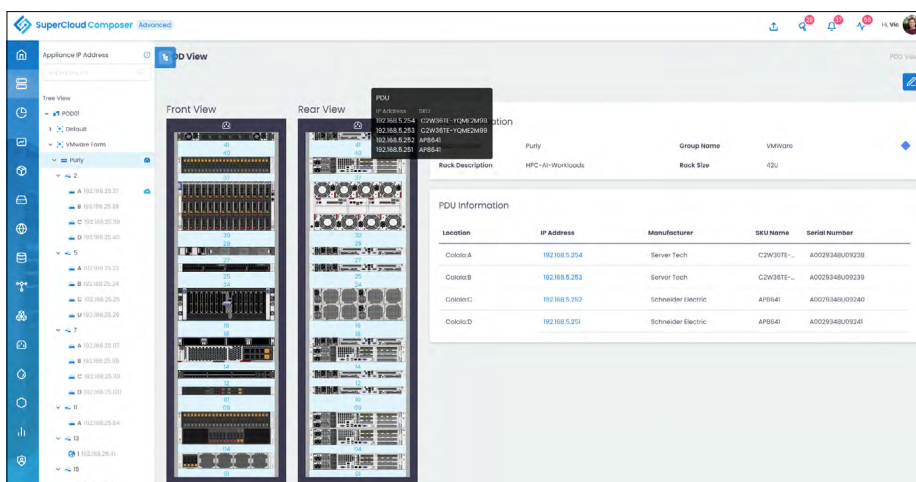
SuperCloud Composer Advanced

Hi, Vic

Appliance IP Address

Tree View

POD01

Default

VMware Farm

Purly

2

A 192.168.25.31

B 192.168.25.38

C 192.168.25.39

D 192.168.25.40

5

A 192.168.25.23

B 192.168.25.24

C 192.168.25.25

D 192.168.25.26

7

A 192.168.25.07

B 192.168.25.08

C 192.168.25.09

D 192.168.25.010

11

A 192.168.25.64

13

1 192.168.25.41

15

POD View

POD View

Front View

Rear View

PDU

| IP Address | SKU |
|---|---|
| 192.168.5.254 | C2W36TE-YQME2M99 |
| 192.168.5.253 | C2W36TE-YQME2M99 |
| 192.168.5.252 | AP8641 |
| 192.168.5.251 | AP8641 |

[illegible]ation

| | Purly | Group Name | VMWare |
|---|---|---|---|
| Rack Description | HPC-AI-Workloads | Rack Size | 42U |

PDU Information

| Location | IP Address | Manufacturer | SKU Name | Serial Number |
|---|---|---|---|---|
| Colola:A | 192.168.5.254 | Server Tech | C2W36TE-... | A0029348U09238 |
| Colola:B | 192.168.5.253 | Server Tech | C2W36TE-... | A0029348U09239 |
| Colola:C | 192.168.5.252 | Schneider Electric | AP8641 | A0029348U09240 |
| Colola:D | 192.168.5.251 | Schneider Electric | AP8641 | A0029348U09241 |